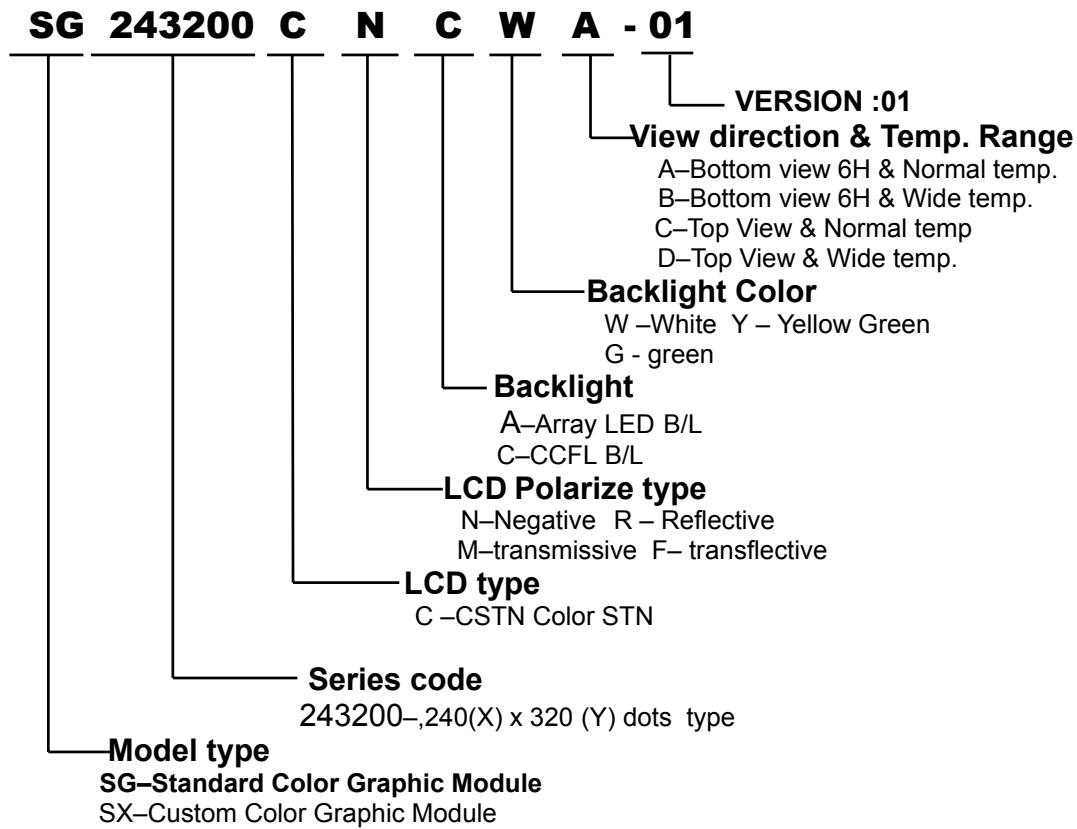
SG 243200 C N C W A - 01

VERSION :01

View direction & Temp. Range
A–Bottom view 6H & Normal temp.
B–Bottom view 6H & Wide temp.
C–Top View & Normal temp
D–Top View & Wide temp.

Backlight Color
W –White Y – Yellow Green
G - green

Backlight
A–Array LED B/L
C–CCFL B/L

LCD Polarize type
N–Negative R – Reflective
M–transmissive F– transflective

LCD type
C –CSTN Color STN

Series code
243200–,240(X) x 320 (Y) dots type

Model type
SG–Standard Color Graphic Module
SX–Custom Color Graphic Module